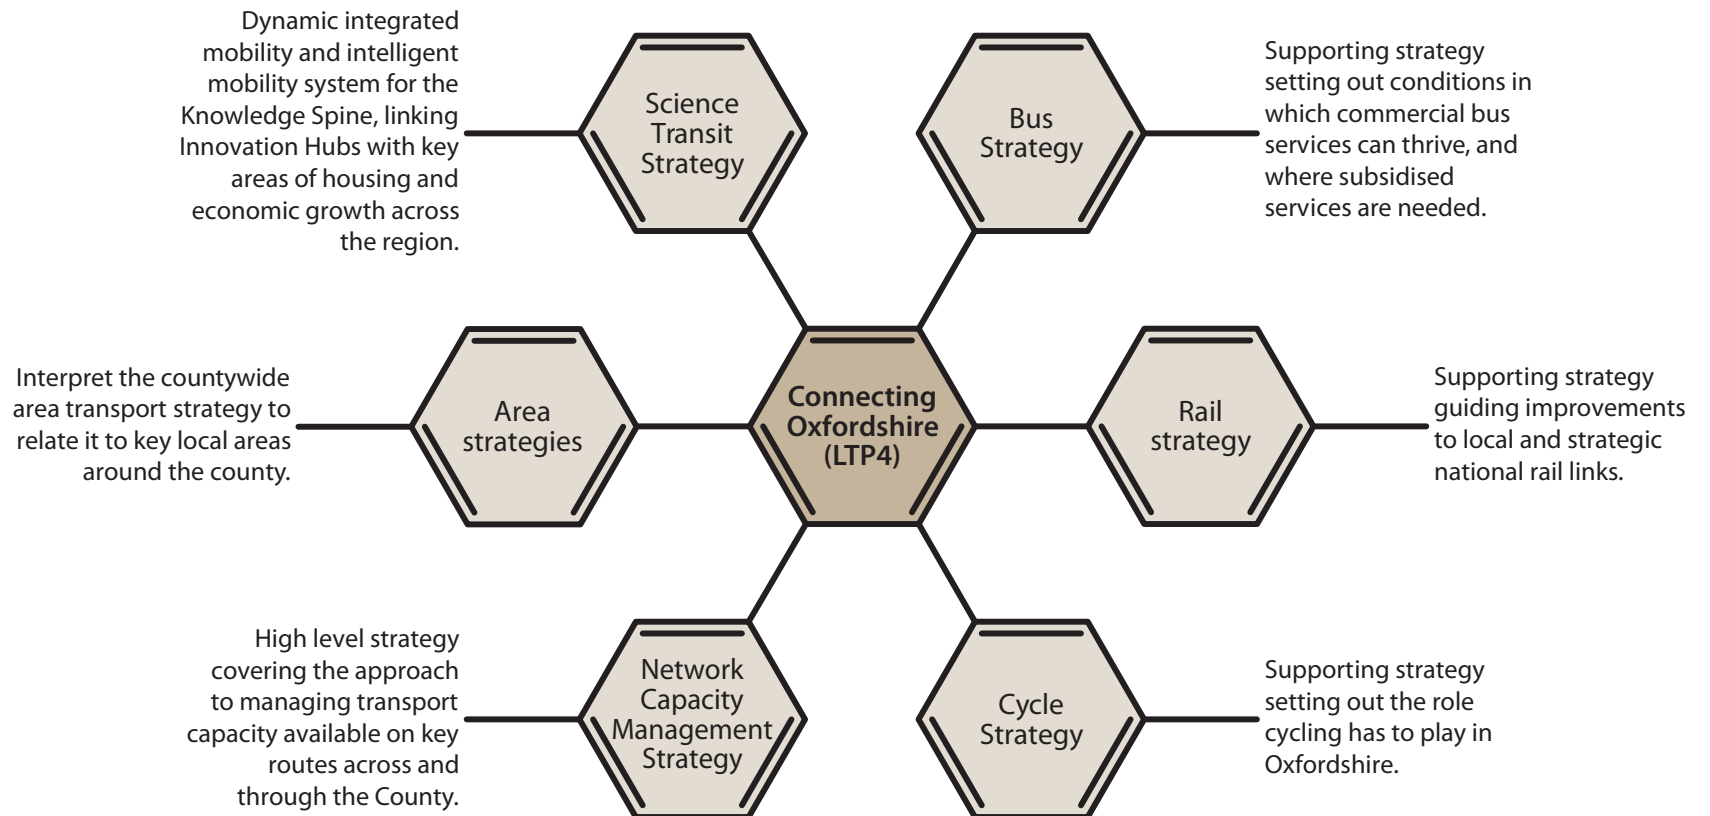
Dynamic integrated mobility and intelligent mobility system for the Knowledge Spine, linking Innovation Hubs with key areas of housing and economic growth across the region.

Science Transit Strategy

Bus Strategy

Supporting strategy setting out conditions in which commercial bus services can thrive, and where subsidised services are needed.

Interpret the countywide area transport strategy to relate it to key local areas around the county.

Area strategies

Connecting Oxfordshire (LTP4)

Rail strategy

Supporting strategy guiding improvements to local and strategic national rail links.

High level strategy covering the approach to managing transport capacity available on key routes across and through the County.

Network Capacity Management Strategy

Cycle Strategy

Supporting strategy setting out the role cycling has to play in Oxfordshire.